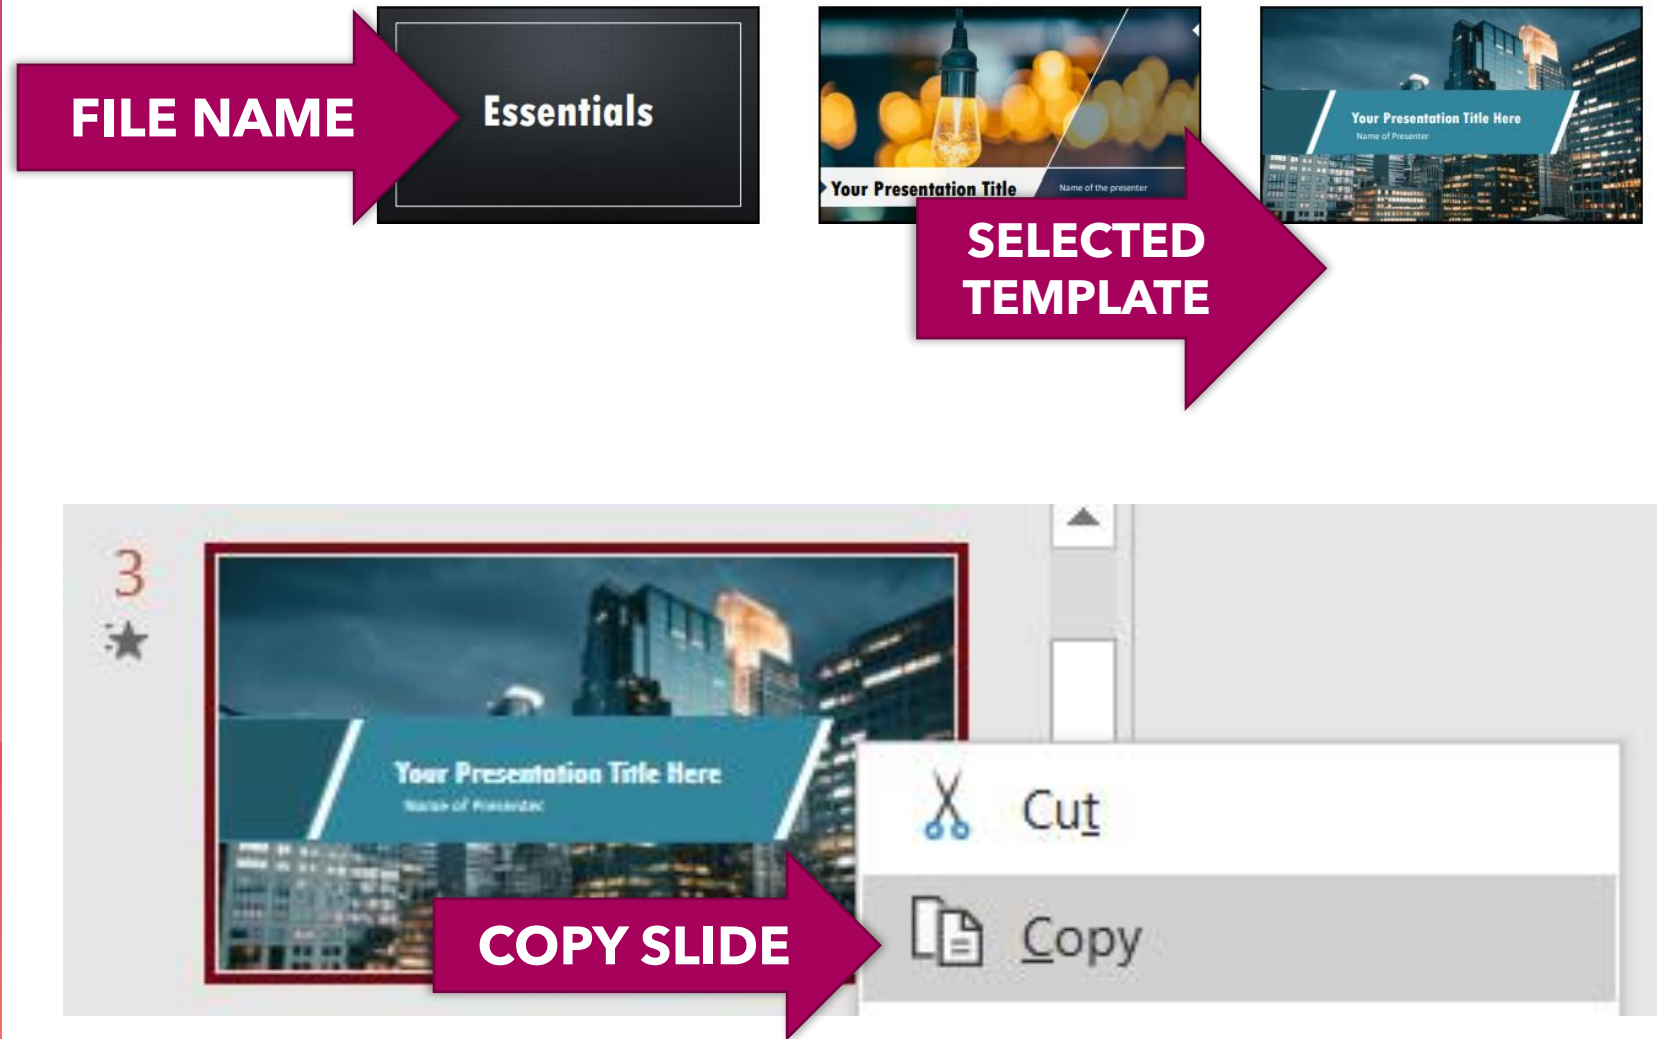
FILE NAME

Essentials

Your Presentation Title

Name of the presenter

SELECTED TEMPLATE

Your Presentation Title Here

Name of Presenter

3

Your Presentation Title Here

Name of Presenter

Cut

Copy

COPY SLIDE